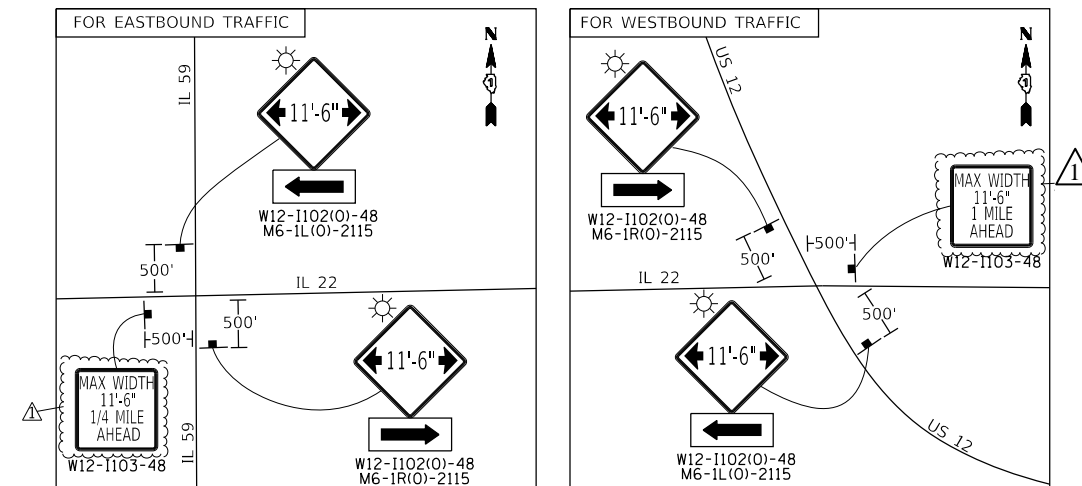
FOR EASTBOUND TRAFFIC

N

IL 59

11'-6"

W12-I102(0)-48
M6-1L(0)-2115

500'

IL 22

500'

500'

11'-6"

MAX WIDTH
11'-6"
1/4 MILE
AHEAD

1

W12-I103-48

IL 59

W12-I102(0)-48
M6-1R(0)-2115

FOR WESTBOUND TRAFFIC

N

US 12

11'-6"

W12-I102(0)-48
M6-1R(0)-2115

500'

500'

MAX WIDTH
11'-6"
1 MILE
AHEAD

1

W12-I103-48

IL 22

500'

11'-6"

W12-I102(0)-48
M6-1L(0)-2115

US 12